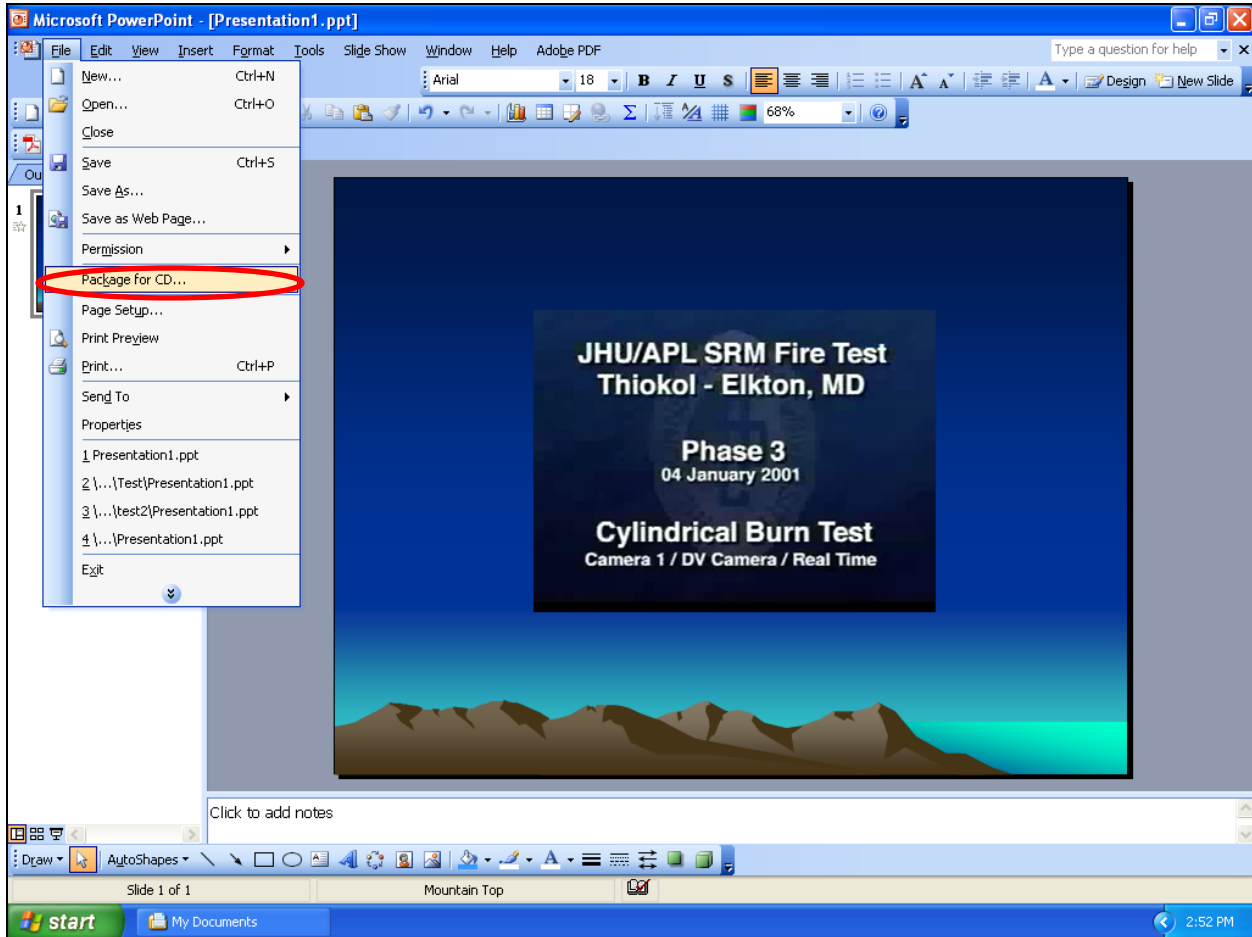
Microsoft PowerPoint - [Presentation1.ppt]

File Edit View Insert Format Tools Slide Show Window Help Adobe PDF

Type a question for help

Arial 18 B I U S Design New Slide

68%

New... Ctrl+N
Open... Ctrl+O
Close
Save Ctrl+S
Save As...
Save as Web Page...
Permission
Package for CD...
Page Setup...
Print Preview
Print... Ctrl+P
Send To
Properties
1 Presentation1.ppt
2 \...\Test\Presentation1.ppt
3 \...\test2\Presentation1.ppt
4 \...\Presentation1.ppt
Exit

Ou

1

JHU/APL SRM Fire Test
Thiokol - Elkton, MD

Phase 3
04 January 2001

Cylindrical Burn Test
Camera 1 / DV Camera / Real Time

Click to add notes

Draw AutoShapes

Slide 1 of 1 Mountain Top

start My Documents 2:52 PM